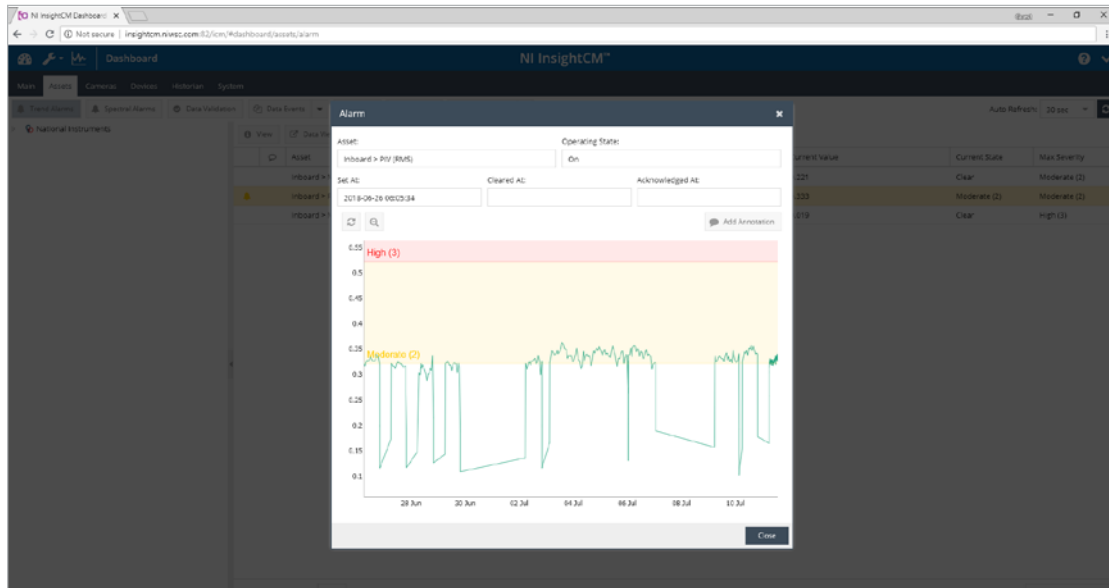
NI InsightCM Dashboard ×

Not secure | insightcm.niwsc.com:82/icm/#dashboard/assets/alarm

Dashboard

NI InsightCM™

Main Assets Cameras Devices Historian System

Event Alarms Spectral Alarms Data Validation Data Events

Auto Refresh: 30 sec

National Instruments

View Data

Asset

Inboard > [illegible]

Inboard > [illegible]

Inboard > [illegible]

Current Value | Current State | Max Severity
.221 | Clear | Moderate (2)
.333 | Moderate (2) | Moderate (2)
.019 | Clear | High (3)

Alarm ×

Asset:
Inboard > P/V (RMS)

Operating State:
On

Set At:
2018-06-26 00:05:34

Cleared At:

Acknowledged At:

Add Annotation

0.55
High (3)
0.5
0.45
0.4
0.35
Moderate (2)
0.3
0.25
0.2
0.15
0.1

28 Jun 30 Jun 02 Jul 04 Jul 06 Jul 08 Jul 10 Jul

Close